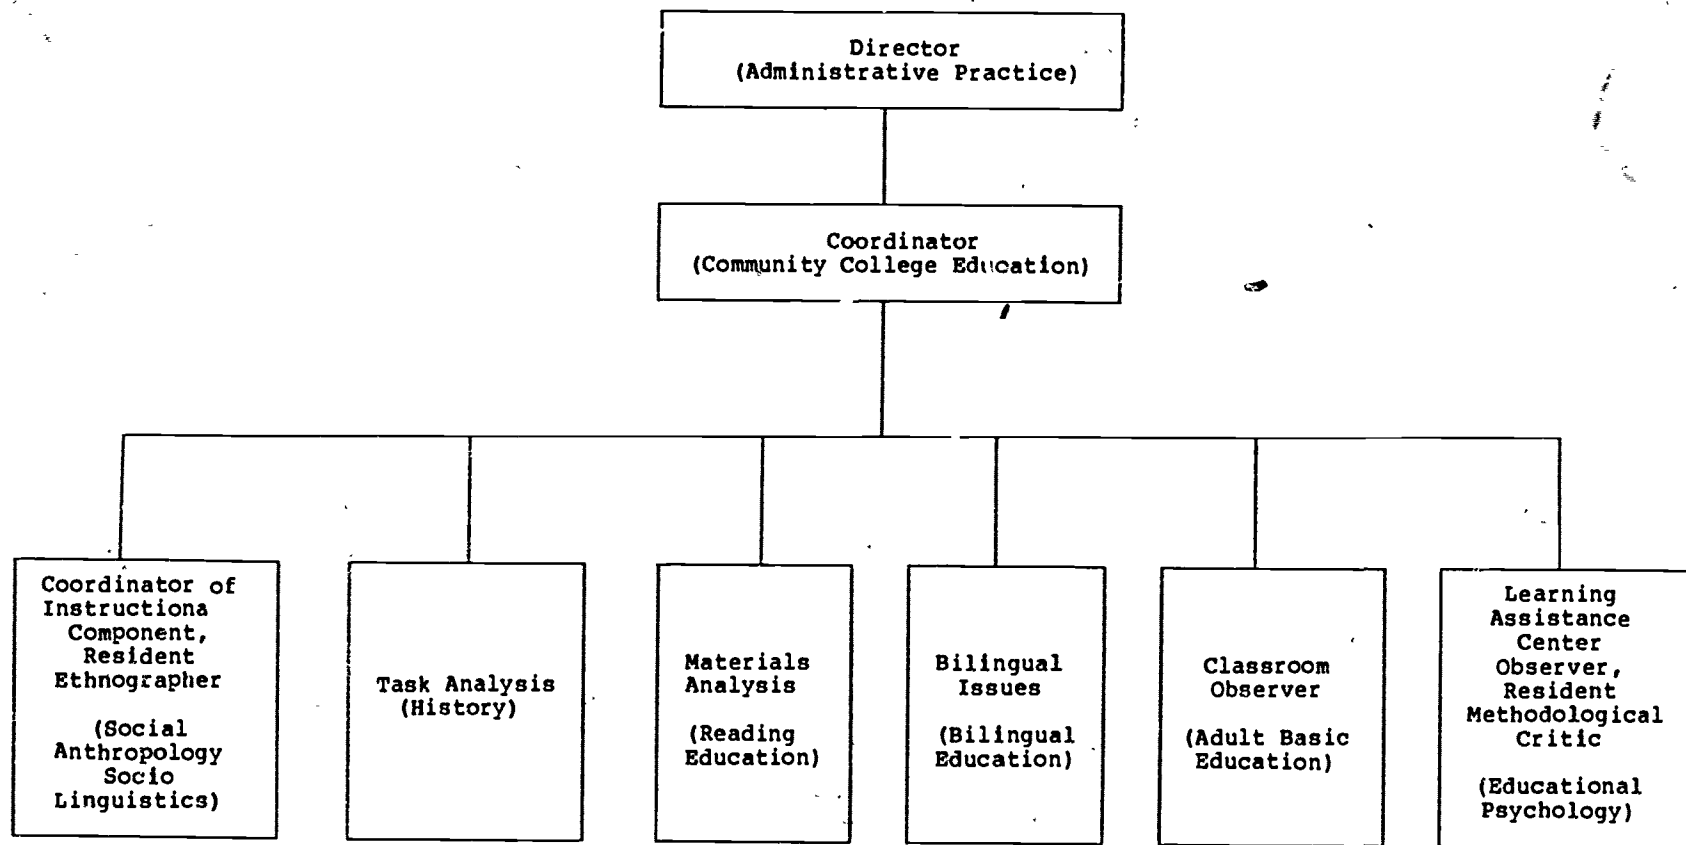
Director
(Administrative Practice)

Coordinator
(Community College Education)

Coordinator of Instructiona Component, Resident Ethnographer

(Social Anthropology Socio Linguistics)

Task Analysis
(History)

Materials Analysis

(Reading Education)

Bilingual Issues

(Bilingual Education)

Classroom Observer

(Adult Basic Education)

Learning Assistance Center Observer, Resident Methodological Critic

(Educational Psychology)